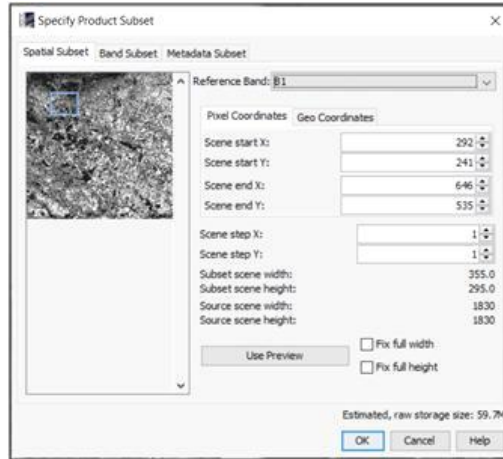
Specify Product Subset

Spatial Subset | Band Subset | Metadata Subset

Reference Band: B1

Pixel Coordinates | Geo Coordinates

| | |
|---|---|
| Scene start X: | 292 |
| Scene start Y: | 241 |
| Scene end X: | 646 |
| Scene end Y: | 535 |
| Scene step X: | 1 |
| Scene step Y: | 1 |
| Subset scene width: | 355.0 |
| Subset scene height: | 295.0 |
| Source scene width: | 1830 |
| Source scene height: | 1830 |

Use Preview

Fix full width

Fix full height

Estimated, raw storage size: 59.7M

OK | Cancel | Help